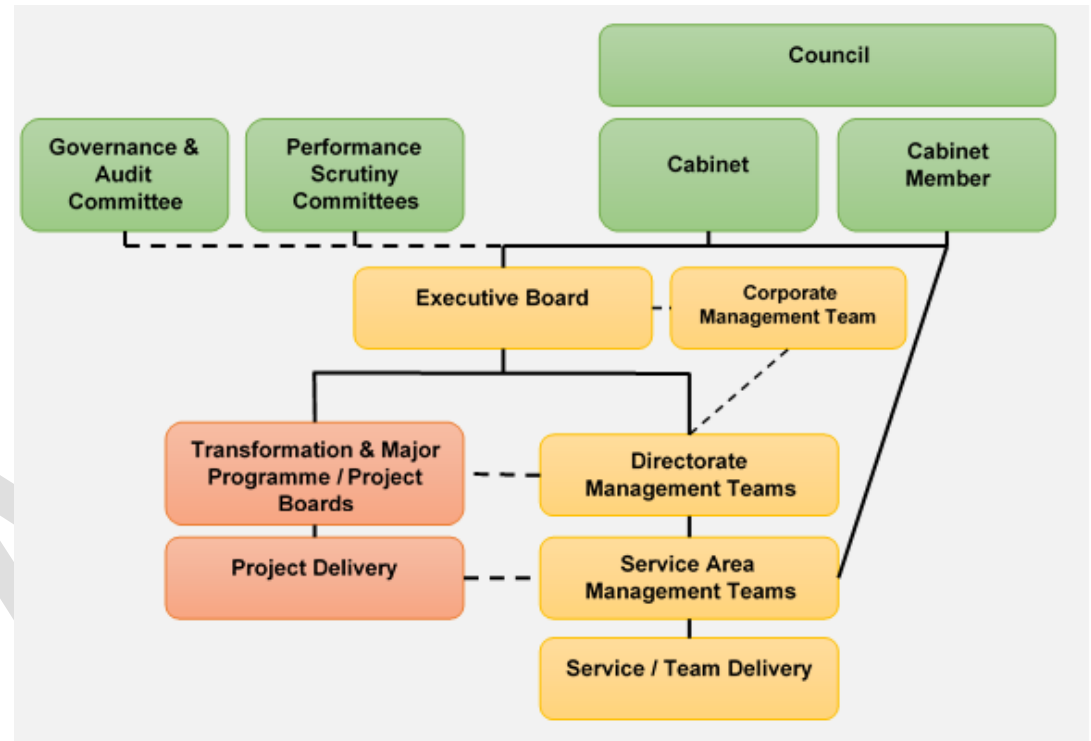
Council

Governance & Audit Committee

Performance Scrutiny Committees

Cabinet

Cabinet Member

Executive Board

Corporate Management Team

Transformation & Major Programme / Project Boards

Directorate Management Teams

Project Delivery

Service Area Management Teams

Service / Team Delivery